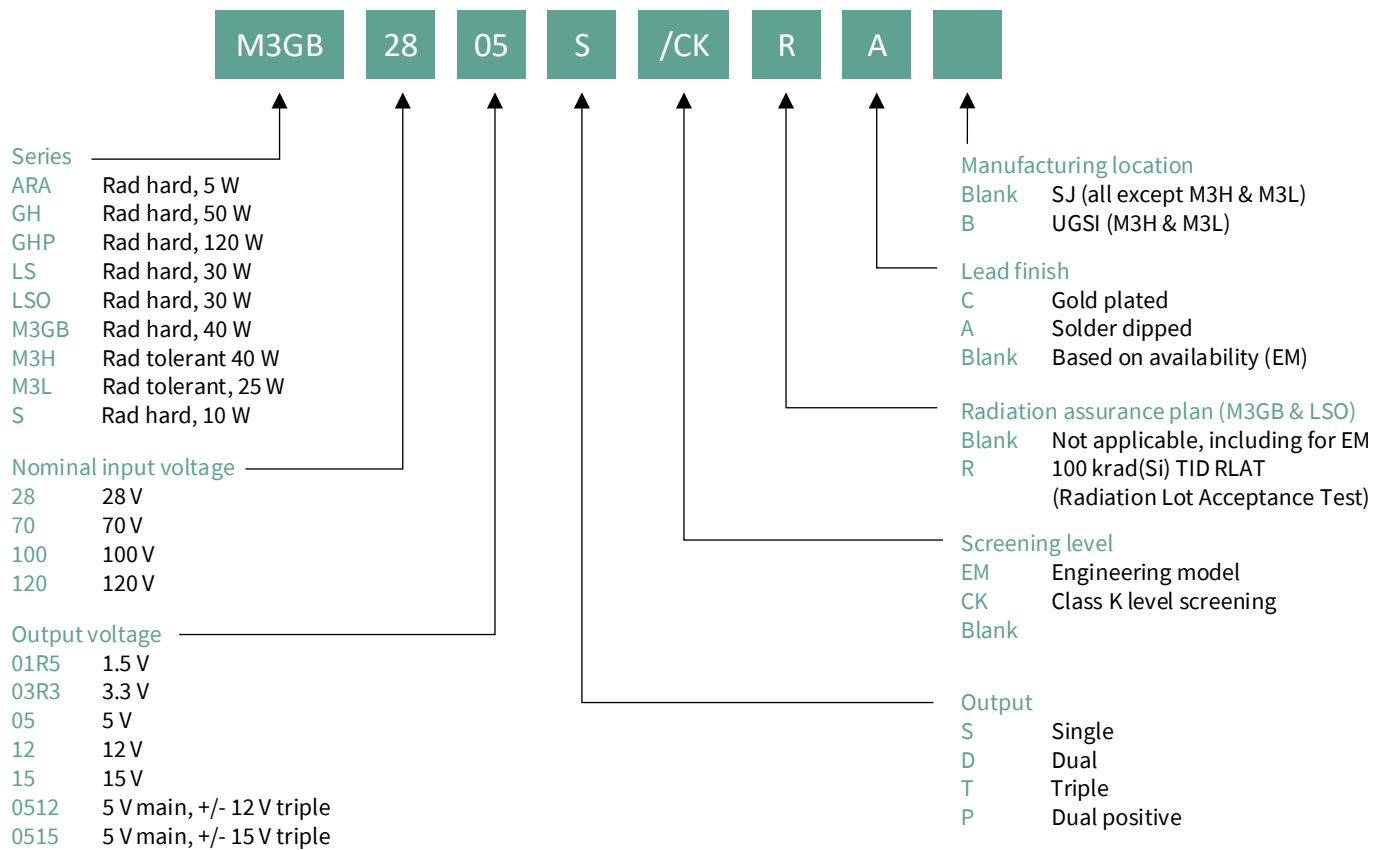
M3GB 28 05 S /CK R A

Series
ARA Rad hard, 5 W
GH Rad hard, 50 W
GHP Rad hard, 120 W
LS Rad hard, 30 W
LSO Rad hard, 30 W
M3GB Rad hard, 40 W
M3H Rad tolerant 40 W
M3L Rad tolerant, 25 W
S Rad hard, 10 W

Nominal input voltage
28 28 V
70 70 V
100 100 V
120 120 V

Output voltage
01R5 1.5 V
03R3 3.3 V
05 5 V
12 12 V
15 15 V
0512 5 V main, +/- 12 V triple
0515 5 V main, +/- 15 V triple

Manufacturing location
Blank SJ (all except M3H & M3L)
B UGSI (M3H & M3L)

Lead finish
C Gold plated
A Solder dipped
Blank Based on availability (EM)

Radiation assurance plan (M3GB & LSO)
Blank Not applicable, including for EM
R 100 krad(Si) TID RLAT (Radiation Lot Acceptance Test)

Screening level
EM Engineering model
CK Class K level screening
Blank

Output
S Single
D Dual
T Triple
P Dual positive